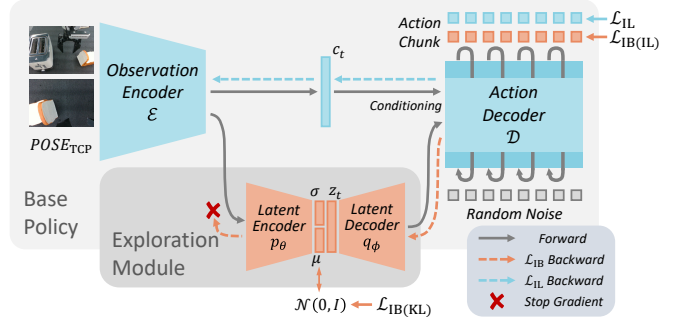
Action Chunk

$\mathcal{L}_{\text{IL}}$

$\mathcal{L}_{\text{IB(IL)}}$

$c_t$

Observation Encoder $\mathcal{E}$

Conditioning

Action Decoder $\mathcal{D}$

$POSE_{\text{TCP}}$

Random Noise

Base Policy

$\sigma$ $z_t$

Latent Encoder $p_\theta$

Latent Decoder $q_\phi$

$\mu$

Exploration Module

$\mathcal{N}(0, I)$ $\mathcal{L}_{\text{IB(KL)}}$

Forward

$\mathcal{L}_{\text{IB}}$ Backward

$\mathcal{L}_{\text{IL}}$ Backward

Stop Gradient